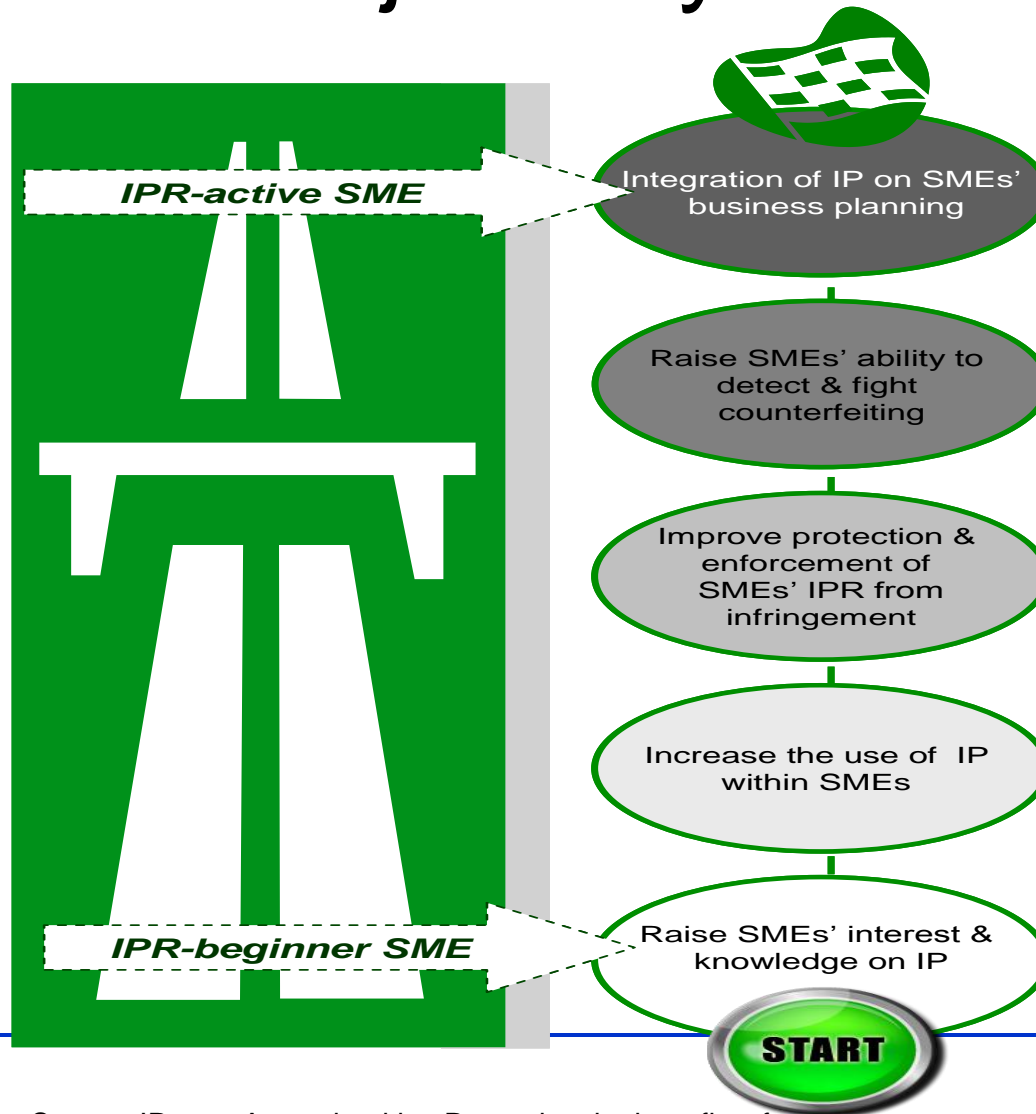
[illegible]

IPR-active SME

Integration of IP on SMEs' business planning

Raise SMEs' ability to detect & fight counterfeiting

Improve protection & enforcement of SMEs' IPR from infringement

Increase the use of IP within SMEs

IPR-beginner SME

Raise SMEs' interest & knowledge on IP

START

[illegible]